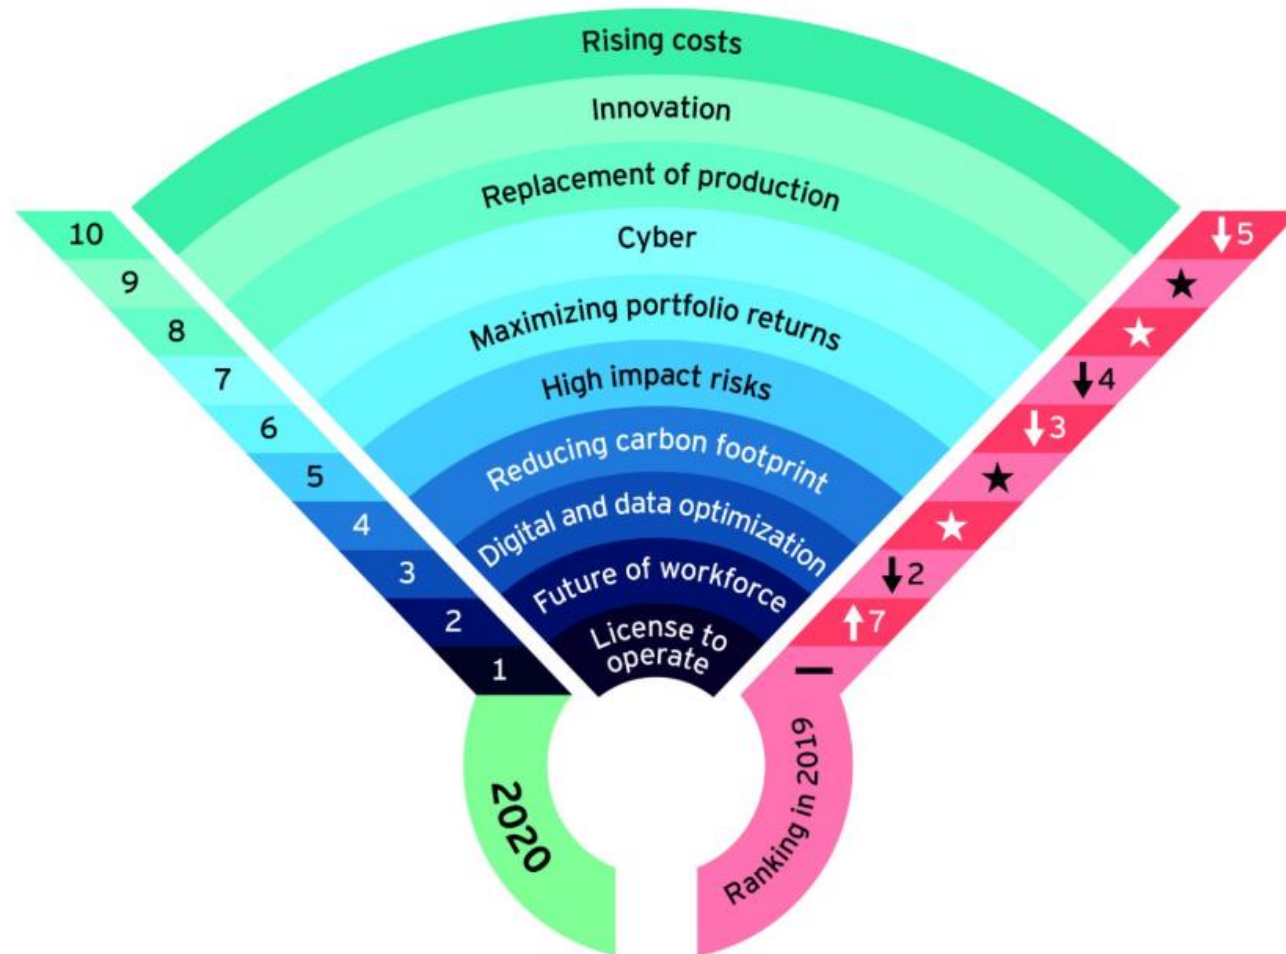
Rising costs
Innovation
Replacement of production
Cyber
Maximizing portfolio returns
High impact risks
Reducing carbon footprint
Digital and data optimization
Future of workforce
License to operate

10
9
8
7
6
5
4
3
2
1

2020

↓5
★
★
↓4
↓3
★
★
↓2
↑7
—

Ranking in 2019